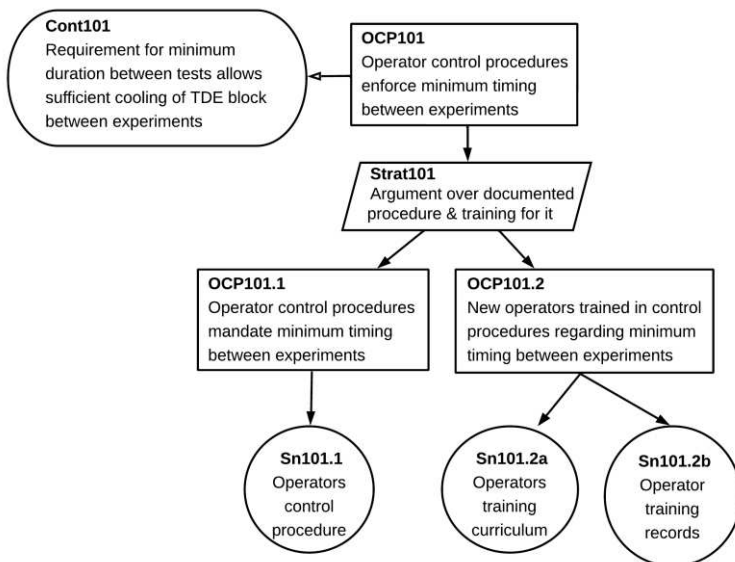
**Cont101**
Requirement for minimum duration between tests allows sufficient cooling of TDE block between experiments

**OCP101**
Operator control procedures enforce minimum timing between experiments

**Strat101**
Argument over documented procedure & training for it

**OCP101.1**
Operator control procedures mandate minimum timing between experiments

**OCP101.2**
New operators trained in control procedures regarding minimum timing between experiments

**Sn101.1**
Operators control procedure

**Sn101.2a**
Operators training curriculum

**Sn101.2b**
Operator training records